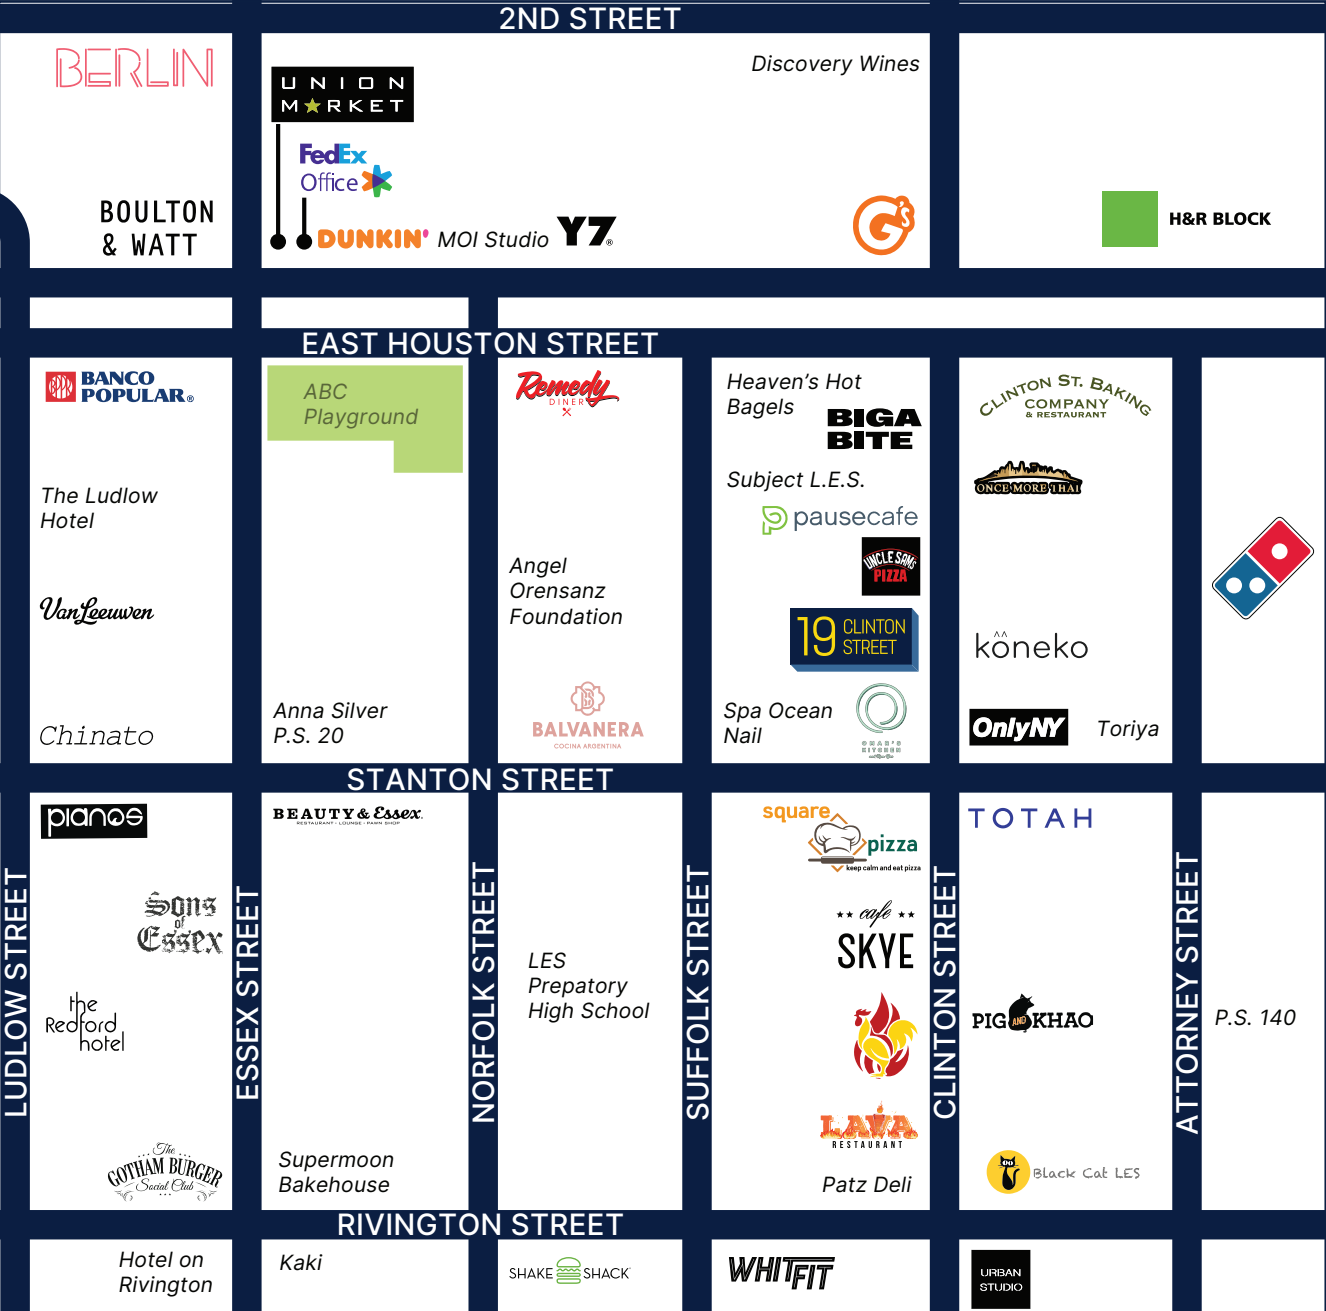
2ND STREET

BERLIN

BOULTON & WATT

UNION MARKET

FedEx Office

DUNKIN' MOI Studio Y7

Discovery Wines

G's

H&R BLOCK

EAST HOUSTON STREET

BANCO POPULAR

The Ludlow Hotel

VanLeeuwen

Chinato

ABC Playground

Anna Silver P.S. 20

Remedy DINER

Angel Orensanz Foundation

BALVANERA COCINA ARGENTINA

Heaven's Hot Bagels

BIGA BITE

Subject L.E.S.

pausecafe

UNCLE SAMS PIZZA

19 CLINTON STREET

Spa Ocean Nail

CLINTON ST. BAKING COMPANY & RESTAURANT

ONCE MORE THAI

kōneko

OnlyNY

Toriya

STANTON STREET

pianos

Sons of Essex

the Redford hotel

The GOTHAM BURGER Social Club

LUDLOW STREET

BEAUTY & Essex

Supermoon Bakehouse

ESSEX STREET

NORFOLK STREET

LES Preparatory High School

SUFFOLK STREET

square pizza keep calm and eat pizza

cafe SKYE

LAVA RESTAURANT

Patz Deli

CLINTON STREET

TOTAH

PIG AND KHAO

Black Cat LES

ATTORNEY STREET

P.S. 140

RIVINGTON STREET

Hotel on Rivington

Kaki

SHAKE SHACK

WHITFIT

URBAN STUDIO